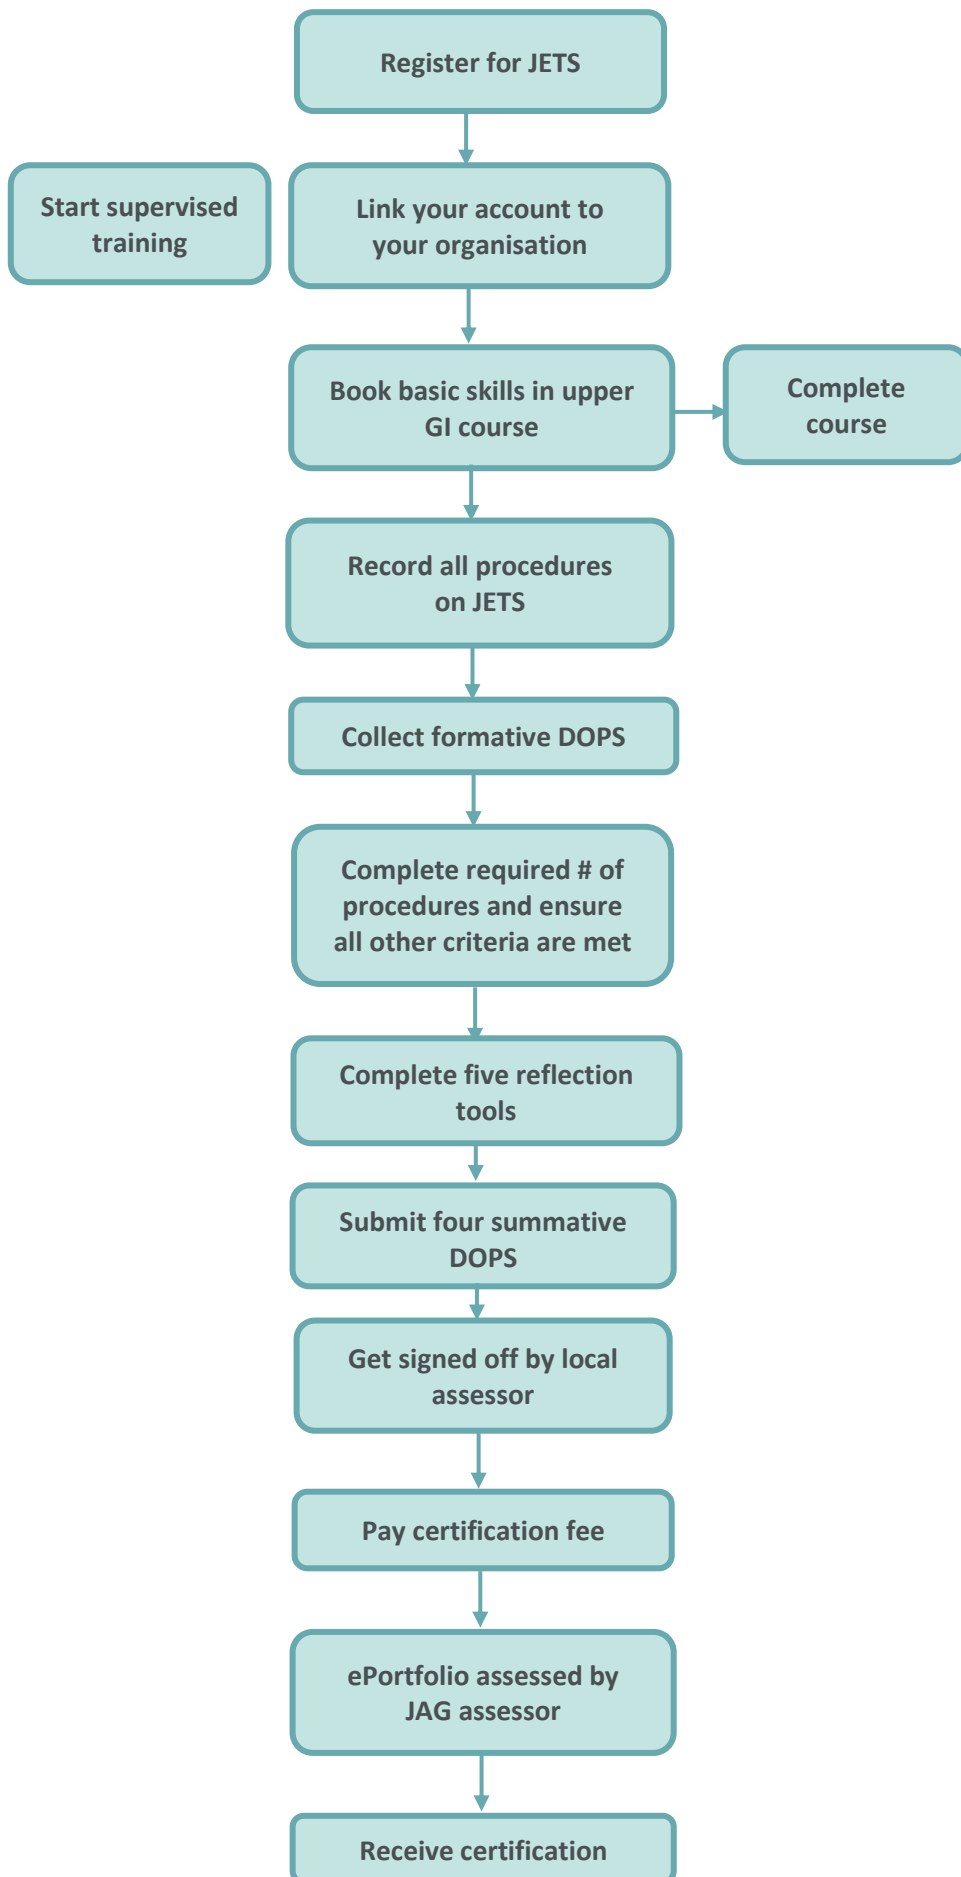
Register for JETS

Start supervised training

Link your account to your organisation

Book basic skills in upper GI course

Complete course

Record all procedures on JETS

Collect formative DOPS

Complete required # of procedures and ensure all other criteria are met

Complete five reflection tools

Submit four summative DOPS

Get signed off by local assessor

Pay certification fee

ePortfolio assessed by JAG assessor

Receive certification